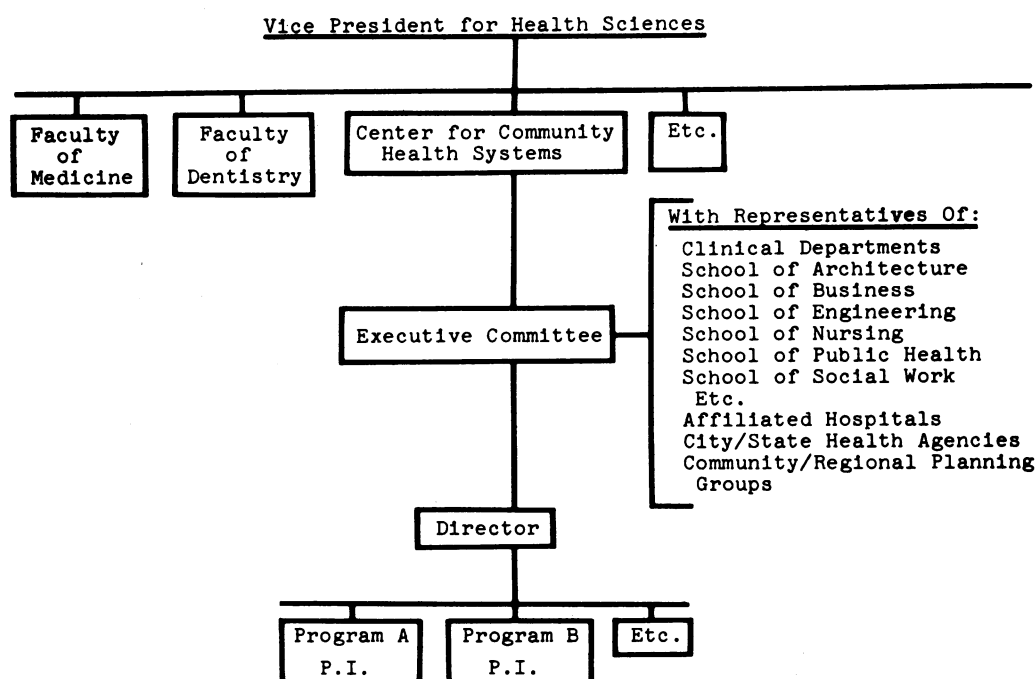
Vice President for Health Sciences

Faculty of Medicine

Faculty of Dentistry

Center for Community Health Systems

Etc.

With Representatives Of:
Clinical Departments
School of Architecture
School of Business
School of Engineering
School of Nursing
School of Public Health
School of Social Work
Etc.
Affiliated Hospitals
City/State Health Agencies
Community/Regional Planning Groups

Executive Committee

Director

Program A
P.I.

Program B
P.I.

Etc.